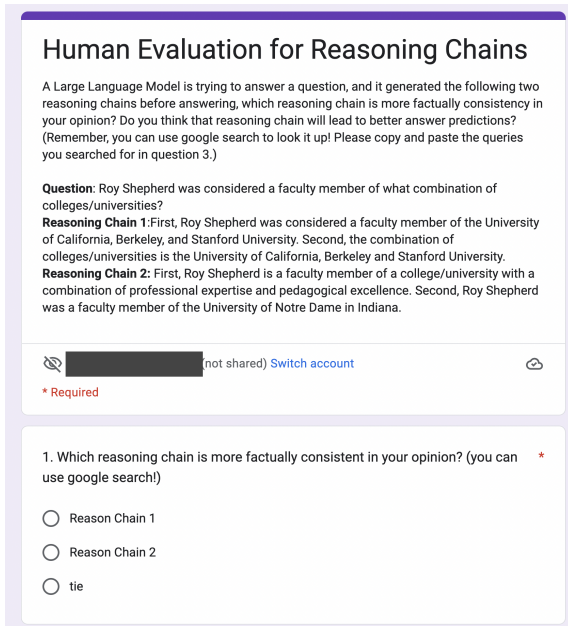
Human Evaluation for Reasoning Chains

A Large Language Model is trying to answer a question, and it generated the following two reasoning chains before answering, which reasoning chain is more factually consistency in your opinion? Do you think that reasoning chain will lead to better answer predictions? (Remember, you can use google search to look it up! Please copy and paste the queries you searched for in question 3.)

**Question**: Roy Shepherd was considered a faculty member of what combination of colleges/universities?
**Reasoning Chain 1**:First, Roy Shepherd was considered a faculty member of the University of California, Berkeley, and Stanford University. Second, the combination of colleges/universities is the University of California, Berkeley and Stanford University.
**Reasoning Chain 2:** First, Roy Shepherd is a faculty member of a college/university with a combination of professional expertise and pedagogical excellence. Second, Roy Shepherd was a faculty member of the University of Notre Dame in Indiana.

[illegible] (not shared) Switch account

* Required

1. Which reasoning chain is more factually consistent in your opinion? (you can use google search!) *

Reason Chain 1

Reason Chain 2

tie